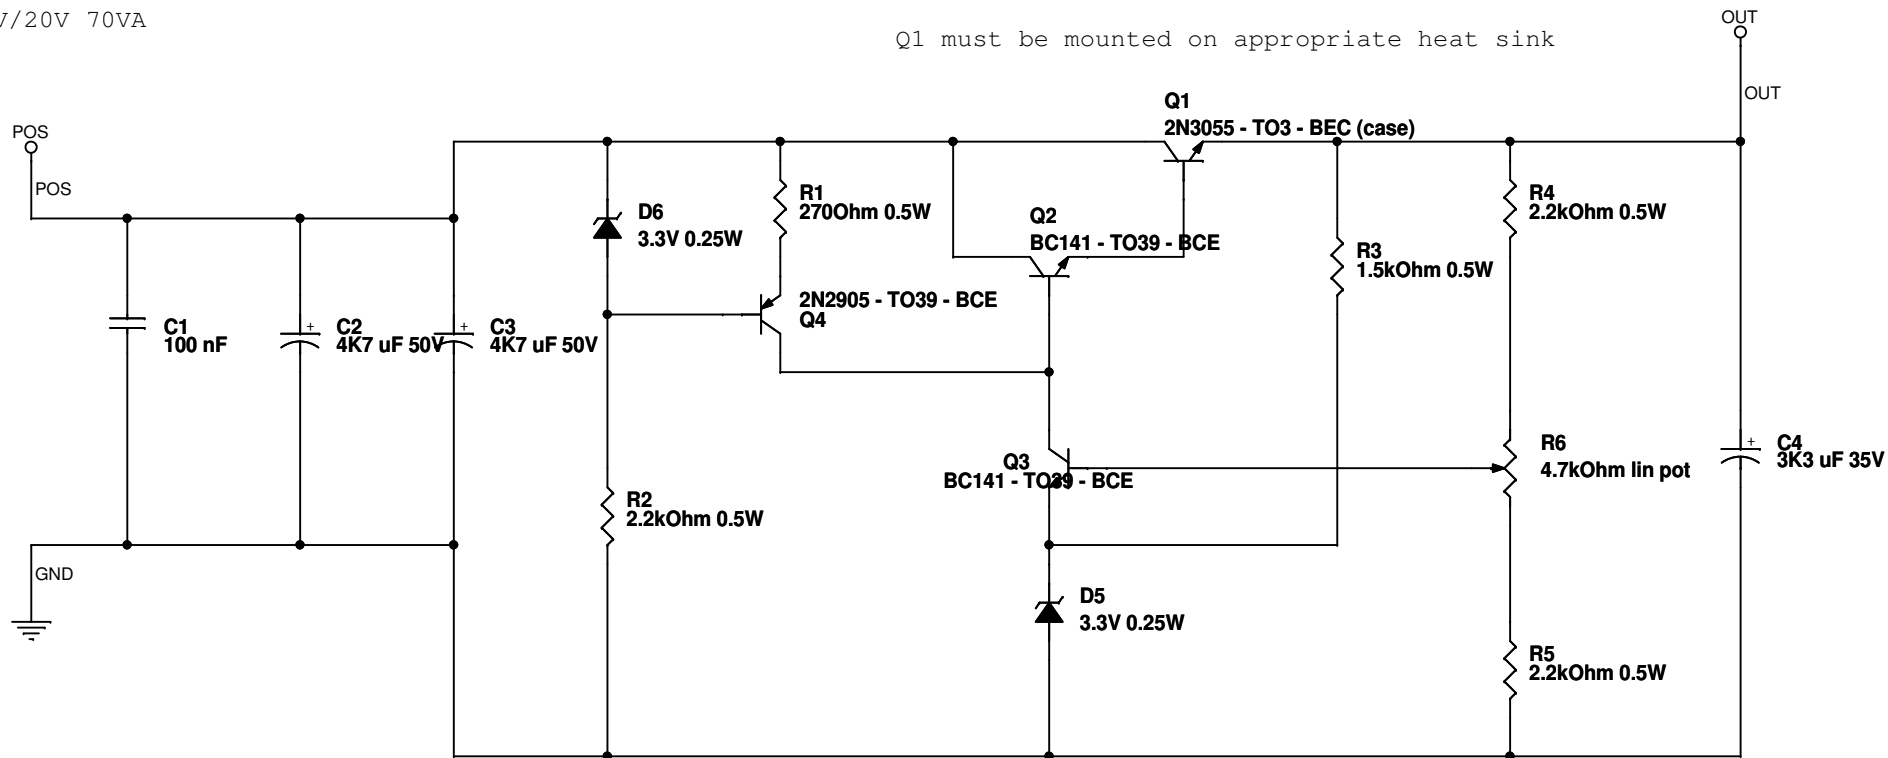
V/20V 70VA

Q1 must be mounted on appropriate heat sink

OUT

OUT

POS

POS

Q1
2N3055 - TO3 - BEC (case)

D6
3.3V 0.25W

R1
270Ohm 0.5W

Q2
BC141 - TO39 - BCE

R4
2.2kOhm 0.5W

R3
1.5kOhm 0.5W

2N2905 - TO39 - BCE
Q4

C1
100 nF

+
C2
4K7 uF 50V

+
C3
4K7 uF 50V

R6
4.7kOhm lin pot

+
C4
3K3 uF 35V

Q3
BC141 - TO39 - BCE

R2
2.2kOhm 0.5W

GND

D5
3.3V 0.25W

R5
2.2kOhm 0.5W